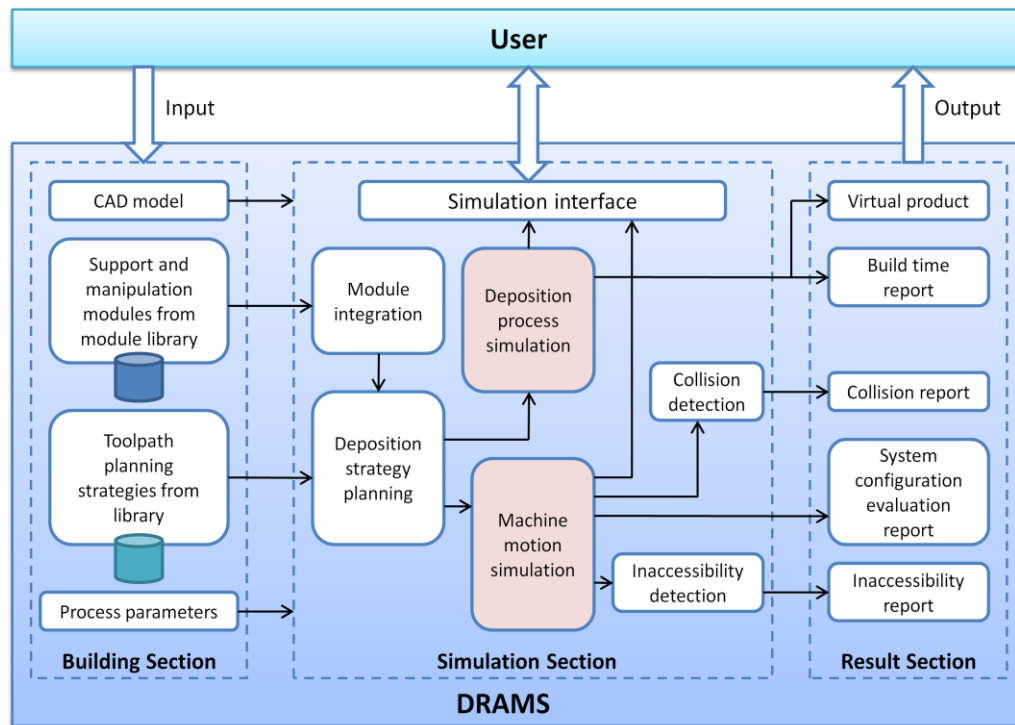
User

Input

Output

CAD model

Support and manipulation modules from module library

Toolpath planning strategies from library

Process parameters

Building Section

Simulation interface

Module integration

Deposition process simulation

Deposition strategy planning

Collision detection

Machine motion simulation

Inaccessibility detection

Simulation Section

Virtual product

Build time report

Collision report

System configuration evaluation report

Inaccessibility report

Result Section

DRAMS